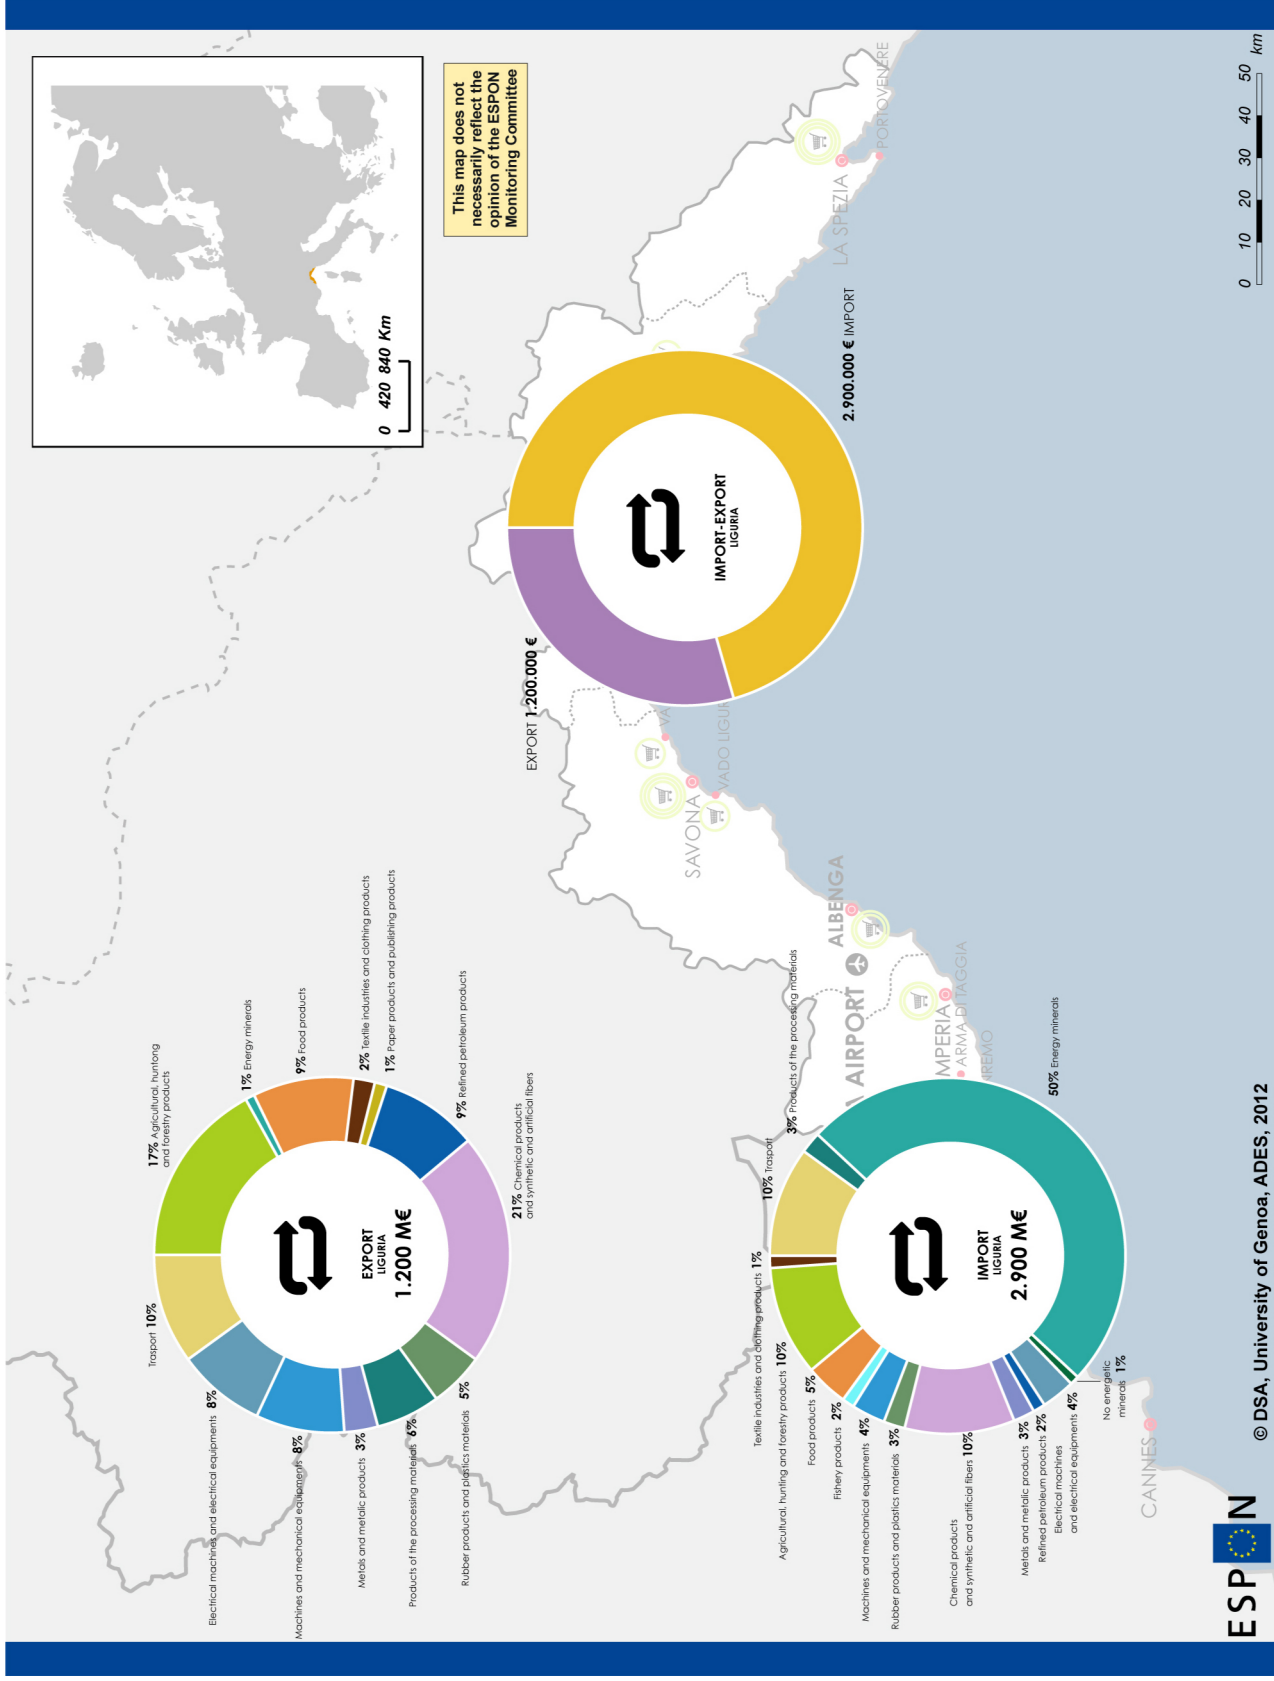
This map does not necessarily reflect the opinion of the ESPON Monitoring Committee

0 420 840 Km

0 10 20 30 40 50 km

LA SPEZIA
PORTOVENERE
2.900.000 € IMPORT
IMPORT-EXPORT
LIGURIA
EXPORT 1.200.000 €
VADO LIGURE
SAVONA
ALBENGA
AIRPORT
IMPERIA
ARMA DI TAGGIA
SANREMO
CANNES

EXPORT
LIGURIA
1.200 M€

17% Agricultural, hunting and forestry products
1% Energy minerals
9% Food products
2% Textile industries and clothing products
1% Paper products and publishing products
9% Refined petroleum products
21% Chemical products and synthetic and artificial fibers
5% Rubber products and plastics materials
6% Products of the processing materials
3% Metals and metalic products
8% Machines and mechanical equipments
8% Electrical machines and electrical equipments
Trasport 10%

IMPORT
LIGURIA
2.900 M€

50% Energy minerals
3% Products of the processing materials
10% Trasport
Textile industries and clothing products 1%
Agricultural, hunting and forestry products 10%
Food products 5%
Fishery products 2%
Machines and mechanical equipments 4%
Rubber products and plastics materials 3%
Chemical products and synthetic and artificial fibers 10%
Metals and metalic products 3%
Refined petroleum products 2%
Electrical machines and electrical equipments 4%
No energetic minerals 1%

© DSA, University of Genoa, ADES, 2012

ESPON